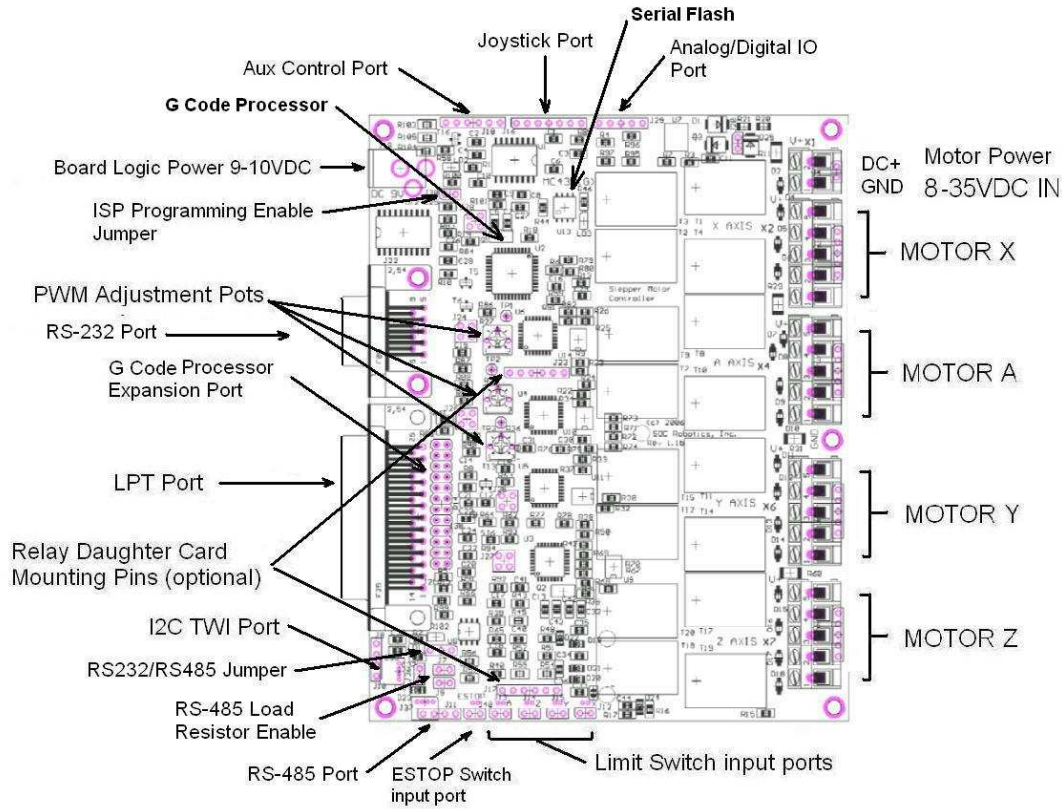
Serial Flash

Joystick Port

Analog/Digital IO Port

Aux Control Port

G Code Processor

Board Logic Power 9-10VDC

ISP Programming Enable Jumper

DC+ GND

Motor Power 8-35VDC IN

MOTOR X

PWM Adjustment Pots

RS-232 Port

G Code Processor Expansion Port

MOTOR A

LPT Port

MOTOR Y

Relay Daughter Card Mounting Pins (optional)

I2C TWI Port

MOTOR Z

RS232/RS485 Jumper

RS-485 Load Resistor Enable

RS-485 Port

ESTOP Switch input port

Limit Switch input ports

X AXIS

A AXIS

Y AXIS

Z AXIS

Stepper Motor Controller

(c) 2006 SDC Robotics, Inc.

ESTOP